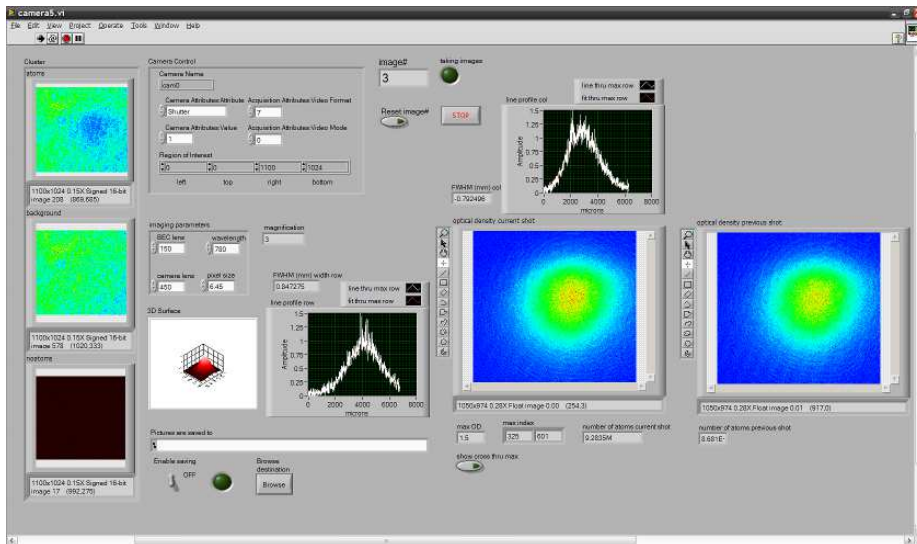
camera5.vi

File Edit View Project Operate Tools Window Help

Cluster

atoms

1100x1024 0.15X Signed 16-bit image 208 (869,685)

background

1100x1024 0.15X Signed 16-bit image 578 (1020,333)

noatoms

1100x1024 0.15X Signed 16-bit image 17 (992,275)

Camera Control

Camera Name

cam0

Camera Attributes:Attribute

Shutter

Acquisition Attributes:Video Format

7

Camera Attributes:Value

1

Acquisition Attributes:Video Mode

0

Region of Interest

0 0 1100 1024

left top right bottom

image#

3

taking images

Reset image#

STOP

line profile col

line thru max row

fit thru max row

Amplitude

1.5 1.25 1 0.75 0.5 0.25 0

0 2000 4000 6000 8000

microns

FWHM (mm) col

-0.792496

imaging parameters

BEC lens

150

wavelength

780

camera lens

450

pixel size

6.45

magnification

3

FWHM (mm) width row

0.847275

line thru max row

fit thru max row

line profile row

Amplitude

1.5 1.25 1 0.75 0.5 0.25 0

0 2000 4000 6000 8000

microns

3D Surface

optical density current shot

1050x974 0.28X Float image 0.00 (254,3)

optical density previous shot

1050x974 0.28X Float image 0.01 (917,0)

max OD

1.5

max index

325 601

number of atoms current shot

9.2835M

number of atoms previous shot

8.681E-

show cross thru max

Pictures are saved to

Enable saving

OFF

Browse destination

Browse